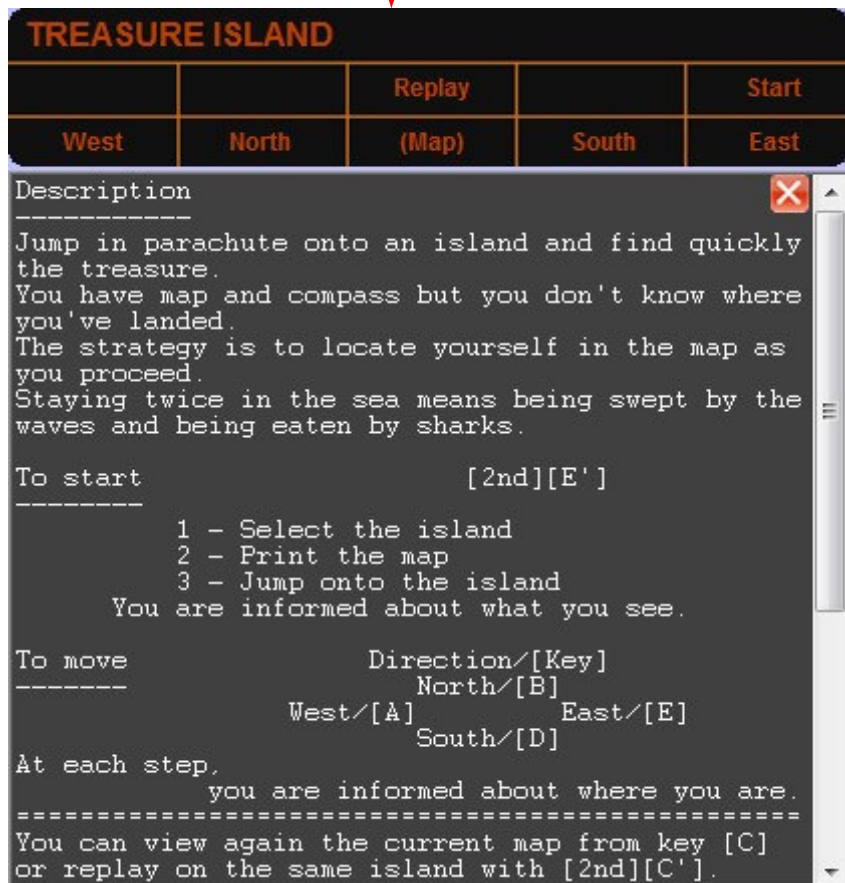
TREASURE ISLAND

|  |  | Replay |  | Start |
|---|---|---|---|---|
| West | North | (Map) | South | East |

Description
-----------
Jump in parachute onto an island and find quickly the treasure.
You have map and compass but you don't know where you've landed.
The strategy is to locate yourself in the map as you proceed.
Staying twice in the sea means being swept by the waves and being eaten by sharks.

To start [2nd][E']
--------
1 - Select the island
2 - Print the map
3 - Jump onto the island
You are informed about what you see.

To move Direction/[Key]
-------
North/[B]
West/[A] East/[E]
South/[D]
At each step,
you are informed about where you are.
========================================
You can view again the current map from key [C] or replay on the same island with [2nd][C'].